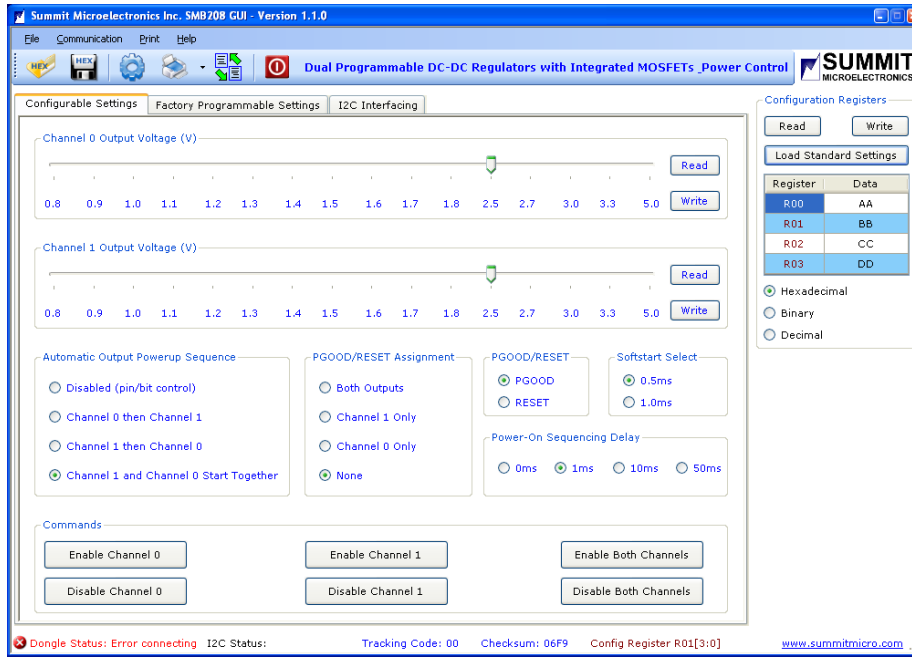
Summit Microelectronics Inc. SMB208 GUI - Version 1.1.0

File Communication Print Help

HEX HEX

Dual Programmable DC-DC Regulators with Integrated MOSFETs _Power Control

SUMMIT MICROELECTRONICS

Configurable Settings | Factory Programmable Settings | I2C Interfacing

Channel 0 Output Voltage (V)

Read

0.8 0.9 1.0 1.1 1.2 1.3 1.4 1.5 1.6 1.7 1.8 2.5 2.7 3.0 3.3 5.0

Write

Channel 1 Output Voltage (V)

Read

0.8 0.9 1.0 1.1 1.2 1.3 1.4 1.5 1.6 1.7 1.8 2.5 2.7 3.0 3.3 5.0

Write

Automatic Output Powerup Sequence

Disabled (pin/bit control)

Channel 0 then Channel 1

Channel 1 then Channel 0

Channel 1 and Channel 0 Start Together

PGOOD/RESET Assignment

Both Outputs

Channel 1 Only

Channel 0 Only

None

PGOOD/RESET

PGOOD

RESET

Softstart Select

0.5ms

1.0ms

Power-On Sequencing Delay

0ms 1ms 10ms 50ms

Commands

Enable Channel 0

Disable Channel 0

Enable Channel 1

Disable Channel 1

Enable Both Channels

Disable Both Channels

Configuration Registers

Read

Write

Load Standard Settings

| Register | Data |
|---|---|
| R00 | AA |
| R01 | BB |
| R02 | CC |
| R03 | DD |

Hexadecimal

Binary

Decimal

Dongle Status: Error connecting I2C Status: Tracking Code: 00 Checksum: 06F9 Config Register R01[3:0] www.summitmicro.com